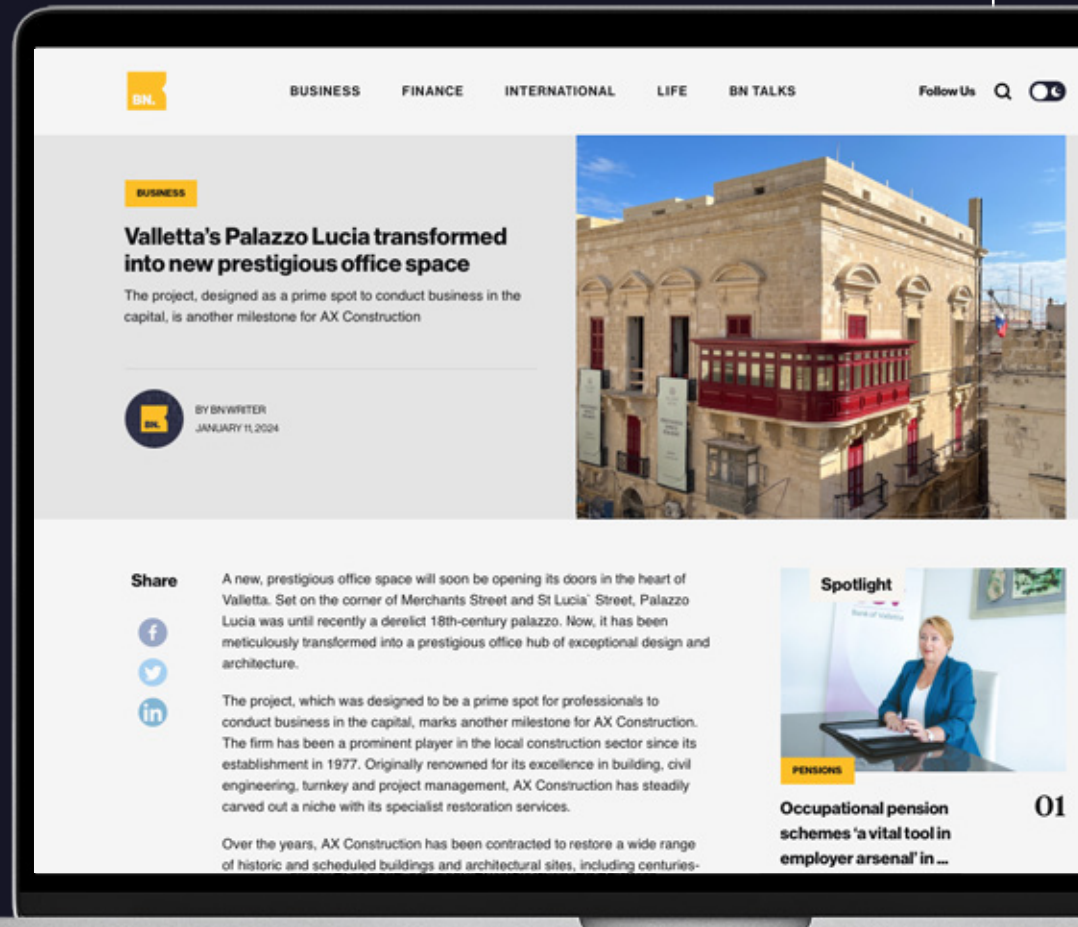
BN.

BUSINESS FINANCE INTERNATIONAL LIFE BN TALKS

Follow Us

BUSINESS

Valletta's Palazzo Lucia transformed into new prestigious office space

The project, designed as a prime spot to conduct business in the capital, is another milestone for AX Construction

BN.

BY BN WRITER
JANUARY 11, 2024

Share

A new, prestigious office space will soon be opening its doors in the heart of Valletta. Set on the corner of Merchants Street and St Lucia` Street, Palazzo Lucia was until recently a derelict 18th-century palazzo. Now, it has been meticulously transformed into a prestigious office hub of exceptional design and architecture.

The project, which was designed to be a prime spot for professionals to conduct business in the capital, marks another milestone for AX Construction. The firm has been a prominent player in the local construction sector since its establishment in 1977. Originally renowned for its excellence in building, civil engineering, turnkey and project management, AX Construction has steadily carved out a niche with its specialist restoration services.

Over the years, AX Construction has been contracted to restore a wide range of historic and scheduled buildings and architectural sites, including centuries-

Spotlight

Bank of Valletta

PENSIONS

Occupational pension schemes 'a vital tool in employer arsenal' in ...

01